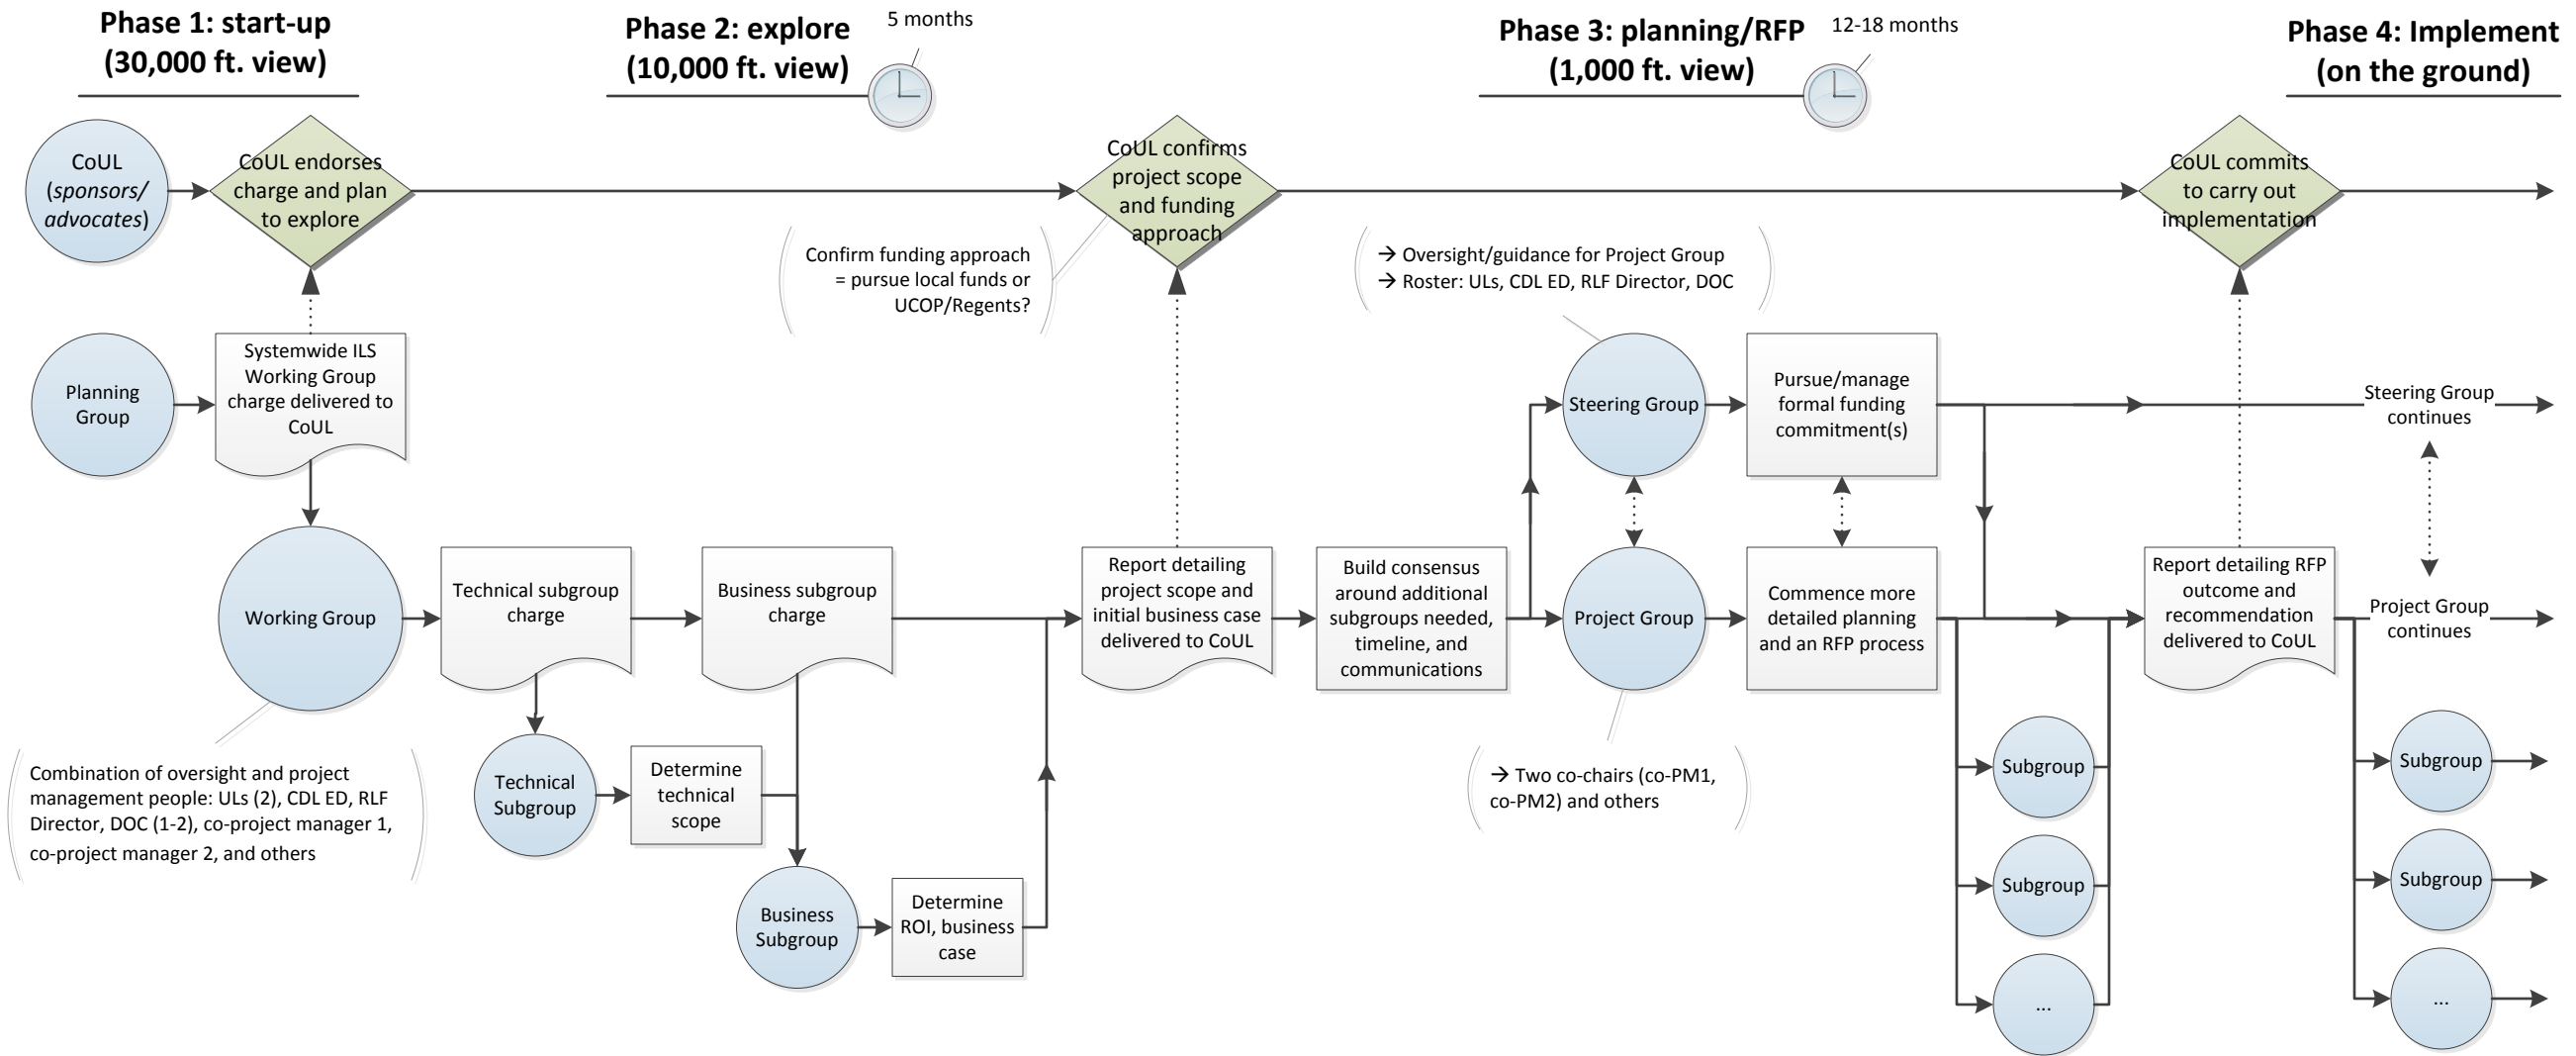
Phase 1: start-up (30,000 ft. view)

Phase 2: explore (10,000 ft. view)

5 months

Phase 3: planning/RFP (1,000 ft. view)

12-18 months

Phase 4: Implement (on the ground)

CoUL (*sponsors/ advocates*)

CoUL endorses charge and plan to explore

CoUL confirms project scope and funding approach

CoUL commits to carry out implementation

Confirm funding approach = pursue local funds or UCOP/Regents?

→ Oversight/guidance for Project Group
→ Roster: ULs, CDL ED, RLF Director, DOC

Planning Group

Systemwide ILS Working Group charge delivered to CoUL

Steering Group

Pursue/manage formal funding commitment(s)

Steering Group continues

Working Group

Technical subgroup charge

Business subgroup charge

Report detailing project scope and initial business case delivered to CoUL

Build consensus around additional subgroups needed, timeline, and communications

Project Group

Commence more detailed planning and an RFP process

Report detailing RFP outcome and recommendation delivered to CoUL

Project Group continues

Technical Subgroup

Determine technical scope

Business Subgroup

Determine ROI, business case

→ Two co-chairs (co-PM1, co-PM2) and others

Combination of oversight and project management people: ULs (2), CDL ED, RLF Director, DOC (1-2), co-project manager 1, co-project manager 2, and others

Subgroup

Subgroup

...

Subgroup

Subgroup

...